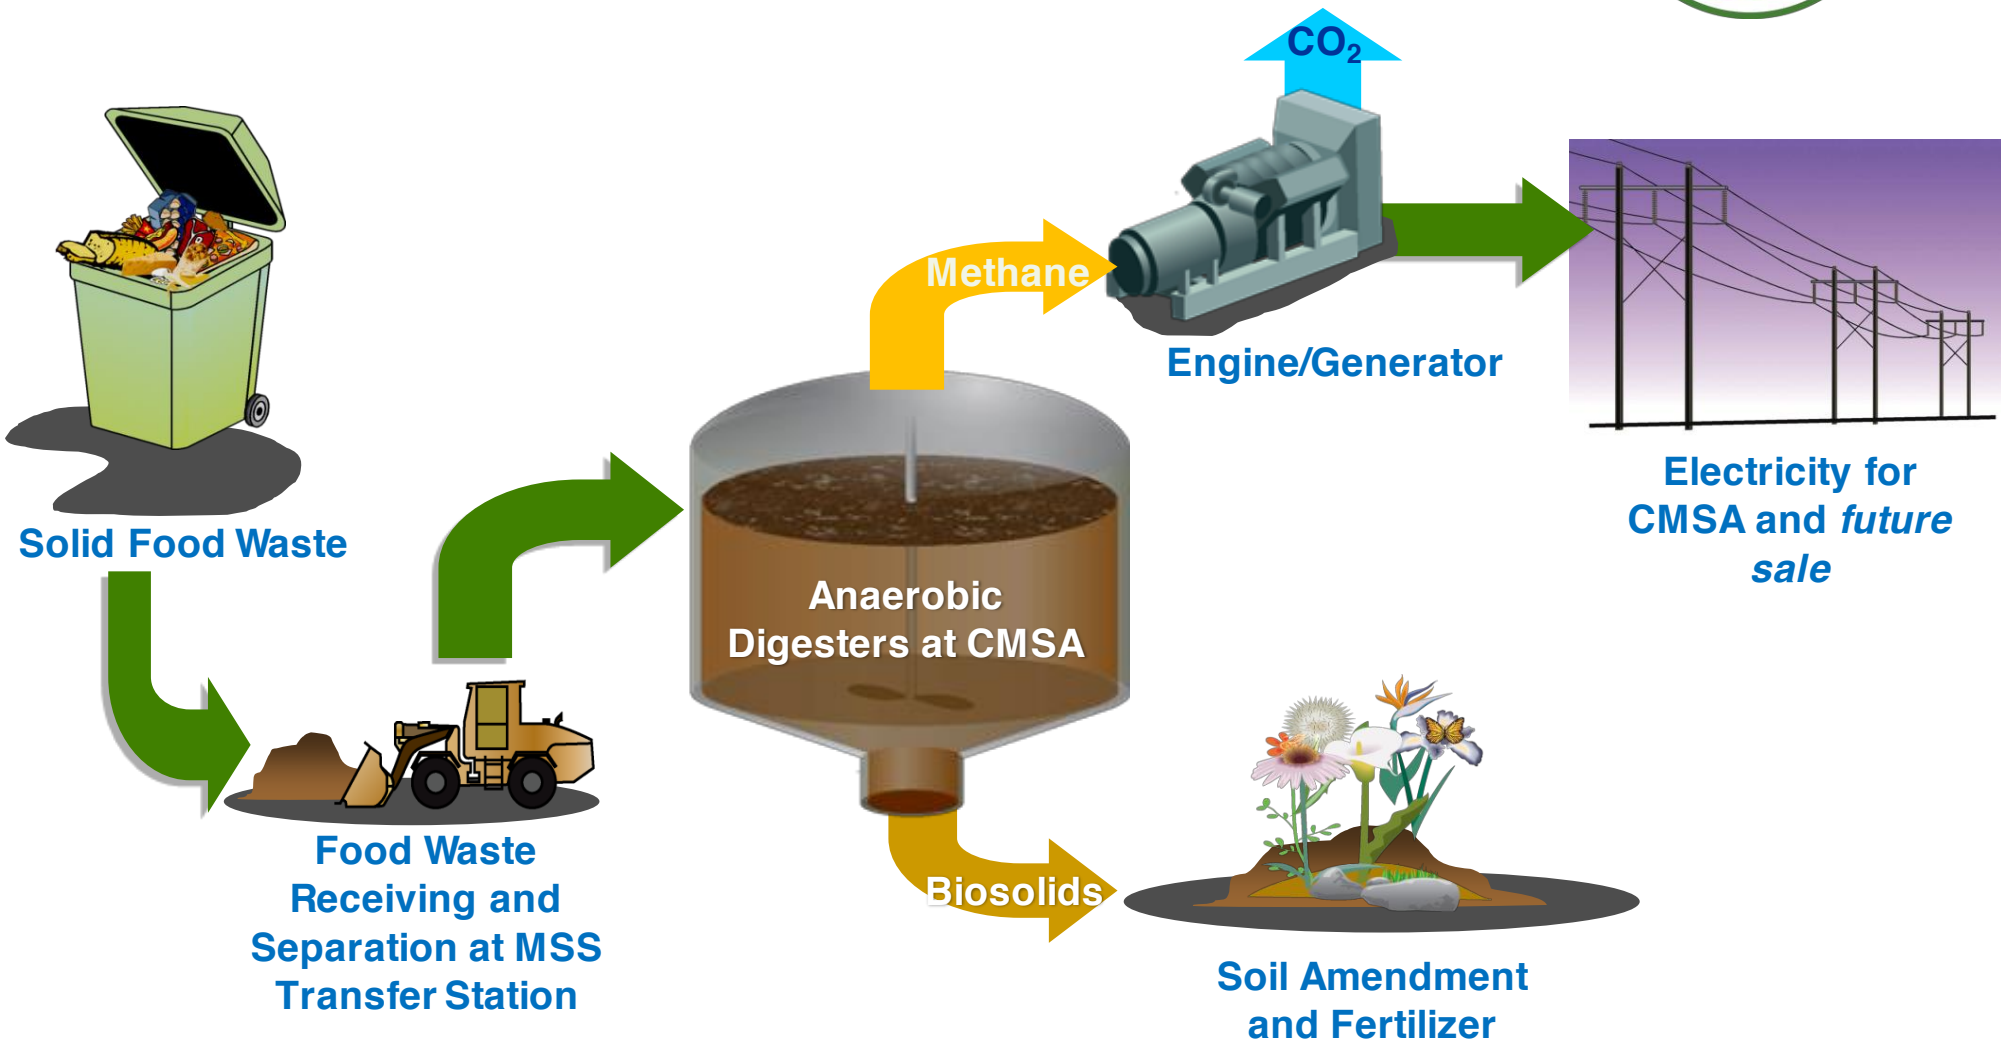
$CO_2$

Engine/Generator

Methane

Electricity for CMSA and *future sale*

Solid Food Waste

Anaerobic Digesters at CMSA

Food Waste Receiving and Separation at MSS Transfer Station

Biosolids

Soil Amendment and Fertilizer